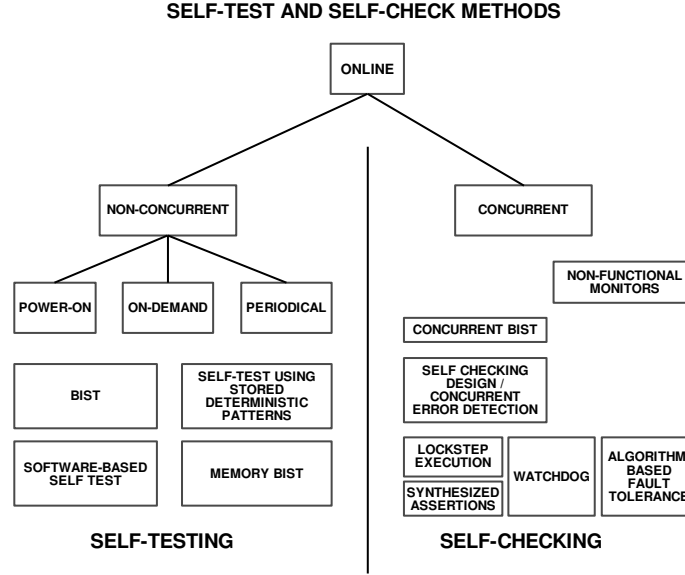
SELF-TEST AND SELF-CHECK METHODS

ONLINE

NON-CONCURRENT

CONCURRENT

POWER-ON

ON-DEMAND

PERIODICAL

NON-FUNCTIONAL MONITORS

CONCURRENT BIST

BIST

SELF-TEST USING STORED DETERMINISTIC PATTERNS

SELF CHECKING DESIGN / CONCURRENT ERROR DETECTION

SOFTWARE-BASED SELF TEST

MEMORY BIST

LOCKSTEP EXECUTION

WATCHDOG

ALGORITHM BASED FAULT TOLERANCE

SYNTHESIZED ASSERTIONS

SELF-TESTING

SELF-CHECKING